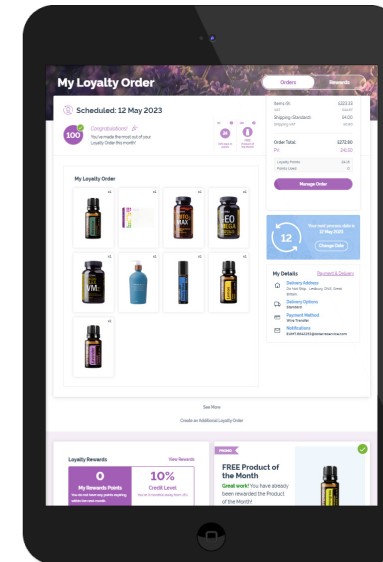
My Loyalty Order

Orders

Rewards

Scheduled: 12 May 2023

100

Congratulations!

You've made the most out of your Loyalty Order this month!

My Loyalty Order

x1

x1

x1

x1

x1

x1

x1

x1

x1

Items (9)

$223.33

Shipping Standard

24.00

Order Total

$272.80

Loyalty Points

Manage Order

12

Your next process date is 12 May 2023

Change Date

My Details

Payment & Delivery

Delivery Address

Delivery Options

Standard

Payment Method

Notifications

See More

Create an Additional Loyalty Order

Loyalty Rewards

View Rewards

0

My Rewards Points

10%

Credit Level

FREE Product of the Month

Great work! You have already been rewarded the Product of the Month!